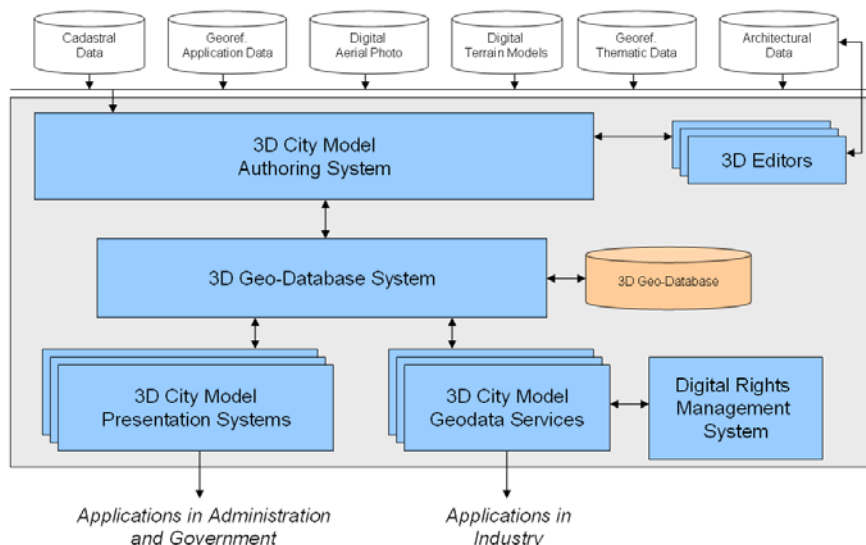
Cadastral Data

Georef. Application Data

Digital Aerial Photo

Digital Terrain Models

Georef. Thematic Data

Architectural Data

3D City Model Authoring System

3D Editors

3D Geo-Database System

3D Geo-Database

3D City Model Presentation Systems

3D City Model Geodata Services

Digital Rights Management System

Applications in Administration and Government

Applications in Industry